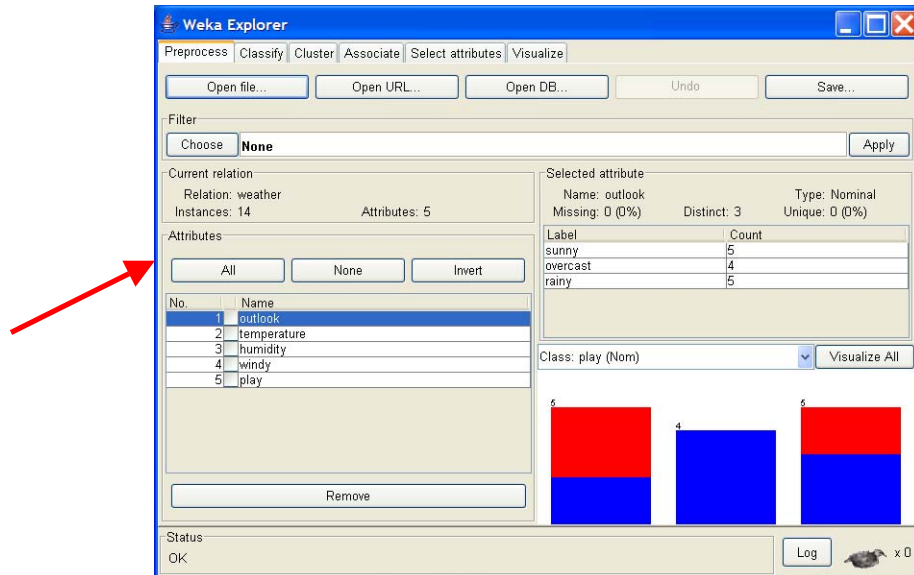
Weka Explorer

Preprocess | Classify | Cluster | Associate | Select attributes | Visualize

Open file... | Open URL... | Open DB... | Undo | Save...

Filter
Choose | None | Apply

Current relation
Relation: weather
Instances: 14
Attributes: 5

Attributes
All | None | Invert

| No. | Name |
|---|---|
| 1 | outlook |
| 2 | temperature |
| 3 | humidity |
| 4 | windy |
| 5 | play |

Remove

Selected attribute
Name: outlook
Type: Nominal
Missing: 0 (0%)
Distinct: 3
Unique: 0 (0%)

| Label | Count |
|---|---|
| sunny | 5 |
| overcast | 4 |
| rainy | 5 |

Class: play (Nom)
Visualize All

5
4
5

Status
OK

Log

x 0